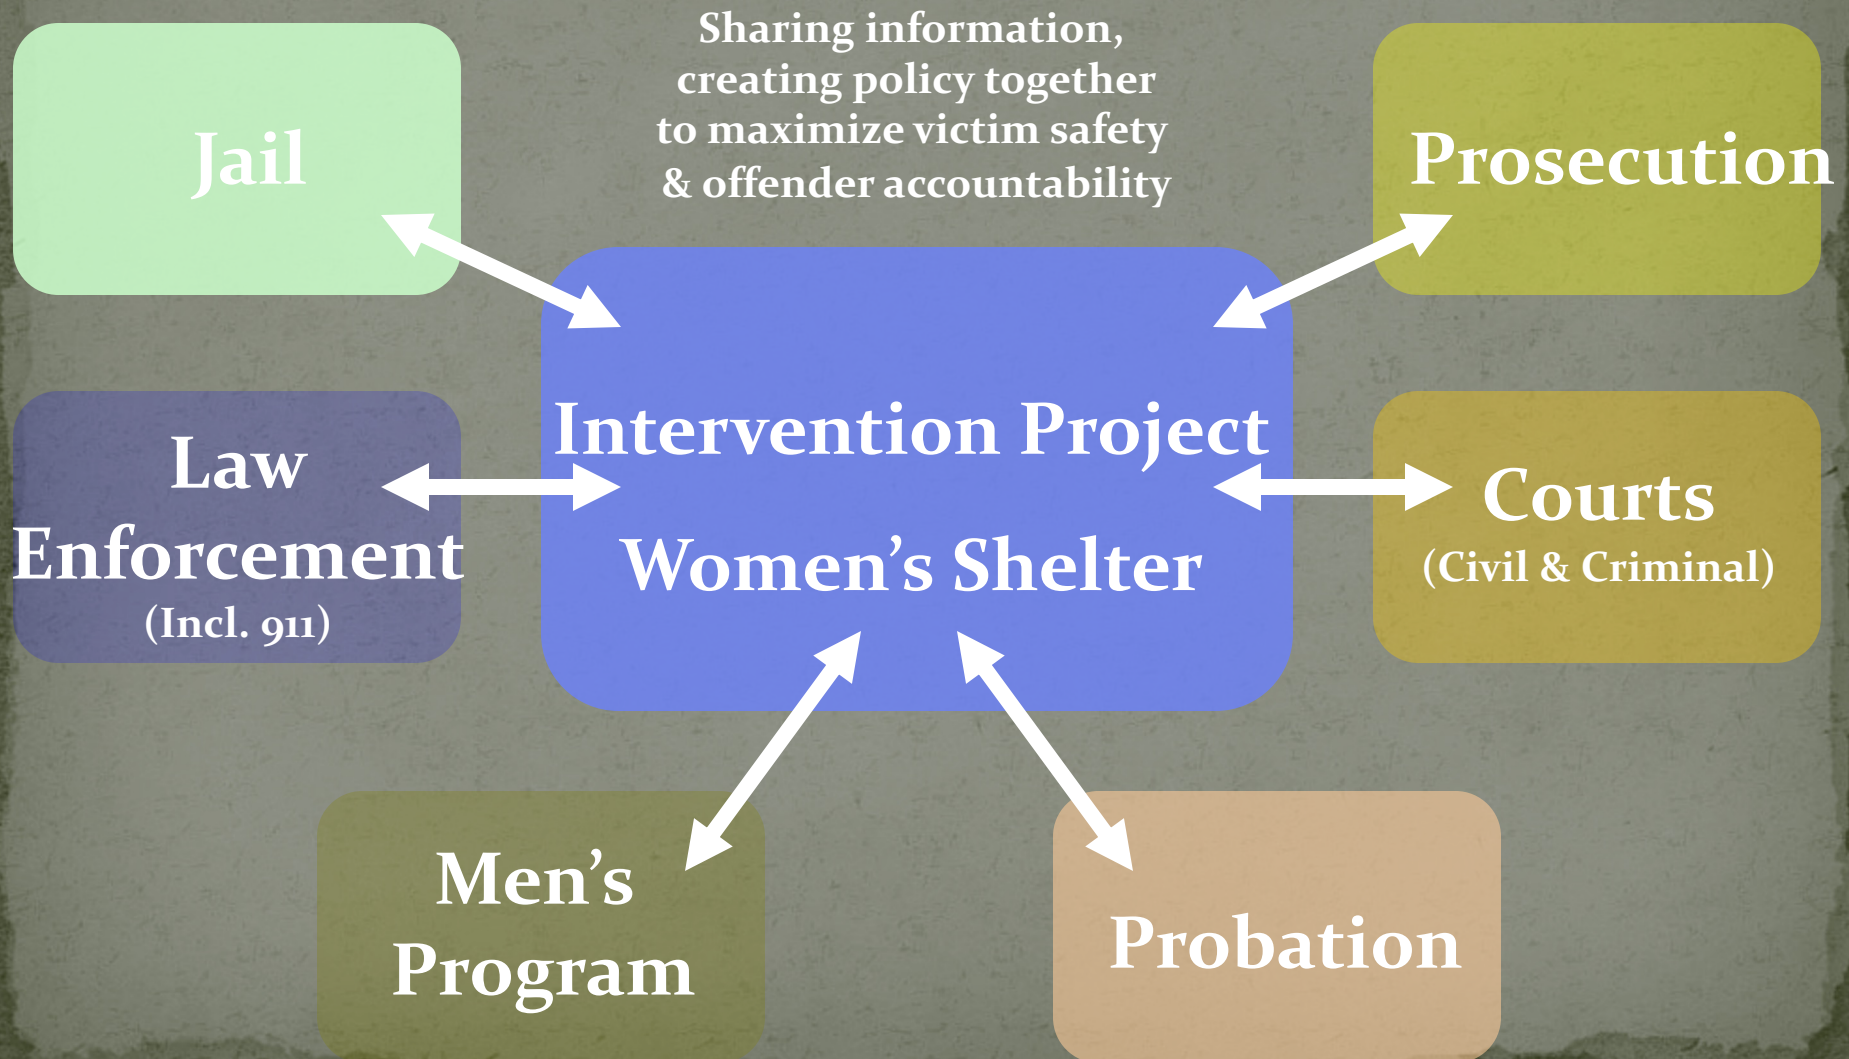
Jail

Sharing information, creating policy together to maximize victim safety & offender accountability

Prosecution

Law Enforcement
(Incl. 911)

Intervention Project

Women's Shelter

Courts
(Civil & Criminal)

Men's Program

Probation